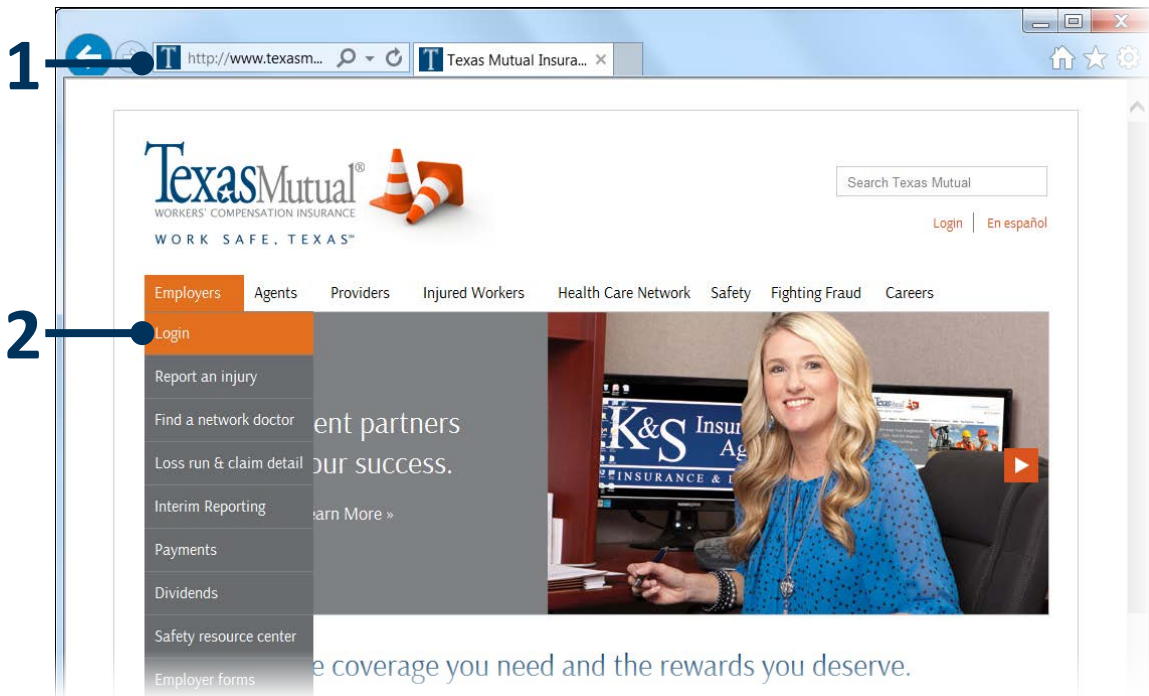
1

http://www.texasm... Texas Mutual Insura... ×

TexasMutual®
WORKERS' COMPENSATION INSURANCE
WORK SAFE, TEXAS™

Search Texas Mutual

Login | En español

Employers Agents Providers Injured Workers Health Care Network Safety Fighting Fraud Careers

2

Login
Report an injury
Find a network doctor
Loss run & claim detail
Interim Reporting
Payments
Dividends
Safety resource center
Employer forms

ent partners
our success.
arn More »

K&S Insur
Ag
INSURANCE &

e coverage you need and the rewards you deserve.